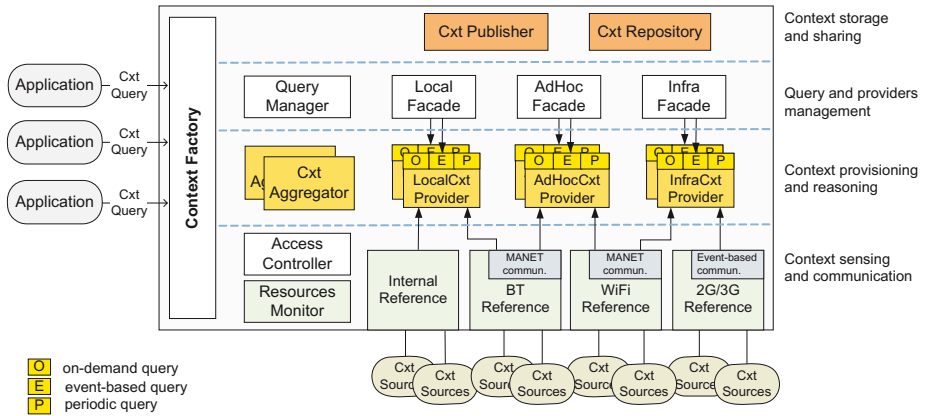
Cxt Publisher

Cxt Repository

Context storage and sharing

Application

Cxt Query

Application

Cxt Query

Application

Cxt Query

Context Factory

Query Manager

Local Facade

AdHoc Facade

Infra Facade

Query and providers management

Ag

Cxt Aggregator

O E P

LocalCxt Provider

O E P

AdHocCxt Provider

O E P

InfraCxt Provider

Context provisioning and reasoning

Access Controller

Resources Monitor

Internal Reference

MANET communi.

BT Reference

MANET commun.

WiFi Reference

Event-based commun.

2G/3G Reference

Context sensing and communication

Cxt Sources

Cxt Sources

Cxt Sources

Cxt Sources

Cxt Sources

Cxt Sources

Cxt Sources

Cxt Sources

O on-demand query

E event-based query

P periodic query